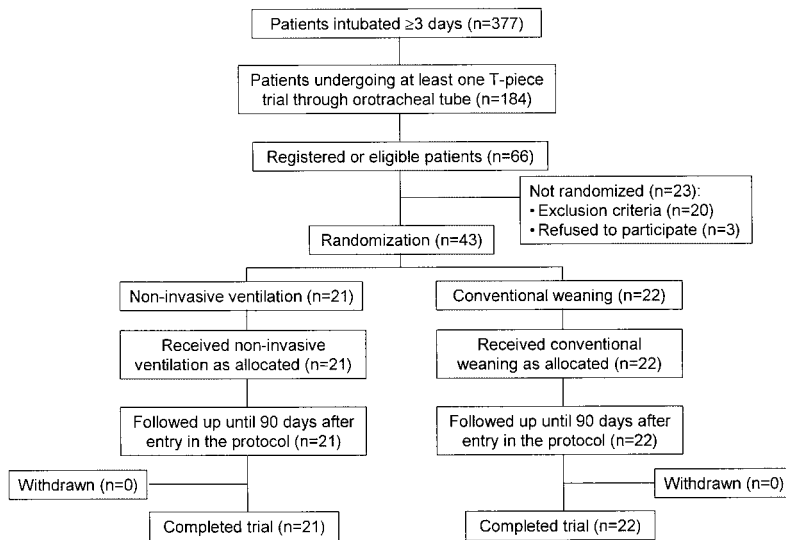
Patients intubated ≥3 days (n=377)

Patients undergoing at least one T-piece trial through orotracheal tube (n=184)

Registered or eligible patients (n=66)

Not randomized (n=23):
• Exclusion criteria (n=20)
• Refused to participate (n=3)

Randomization (n=43)

Non-invasive ventilation (n=21)

Received non-invasive ventilation as allocated (n=21)

Followed up until 90 days after entry in the protocol (n=21)

Withdrawn (n=0)

Completed trial (n=21)

Conventional weaning (n=22)

Received conventional weaning as allocated (n=22)

Followed up until 90 days after entry in the protocol (n=22)

Withdrawn (n=0)

Completed trial (n=22)